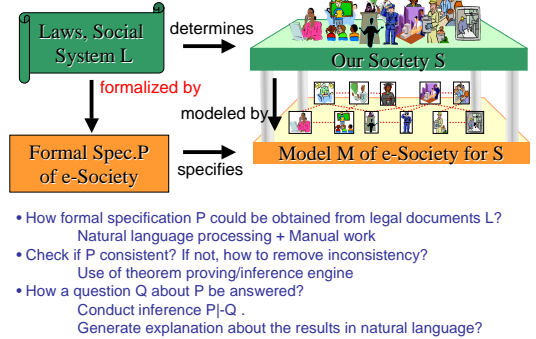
Laws, Social System L

determines

Our Society S

formalized by

modeled by

Formal Spec.P of e-Society

specifies

Model M of e-Society for S

• How formal specification P could be obtained from legal documents L?
Natural language processing + Manual work
• Check if P consistent? If not, how to remove inconsistency?
Use of theorem proving/inference engine
• How a question Q about P be answered?
Conduct inference P|-Q .
Generate explanation about the results in natural language?